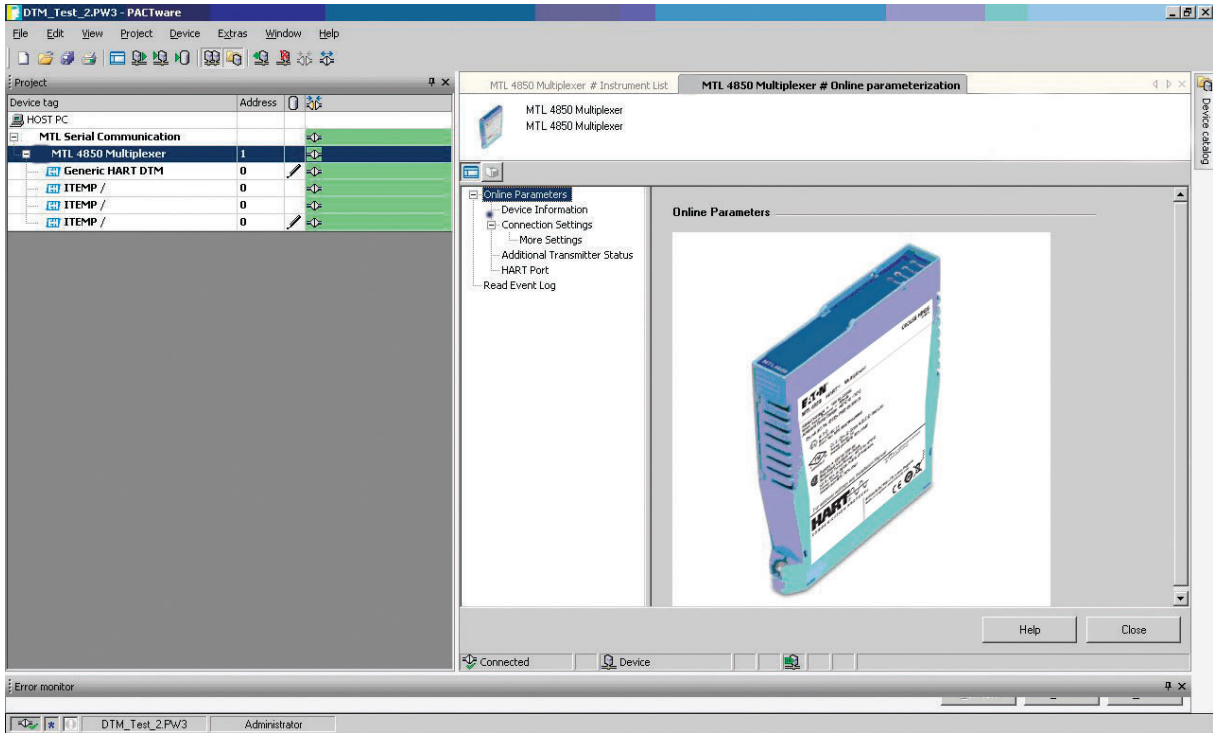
DTM_Test_2.PW3 - PACTware

File Edit View Project Device Extras Window Help

Project

| Device tag | Address |
|---|---|
| HOST PC | |
| MTL Serial Communication | |
| MTL 4850 Multiplexer | 1 |
| Generic HART DTM | 0 |
| ITEMP / | 0 |
| ITEMP / | 0 |
| ITEMP / | 0 |

MTL 4850 Multiplexer # Instrument List

MTL 4850 Multiplexer # Online parameterization

MTL 4850 Multiplexer
MTL 4850 Multiplexer

Online Parameters
Device Information
Connection Settings
More Settings
Additional Transmitter Status
HART Port
Read Event Log

Online Parameters

EAT·N

HART

Help

Close

Connected

Device

Device catalog

Error monitor

DTM_Test_2.PW3

Administrator